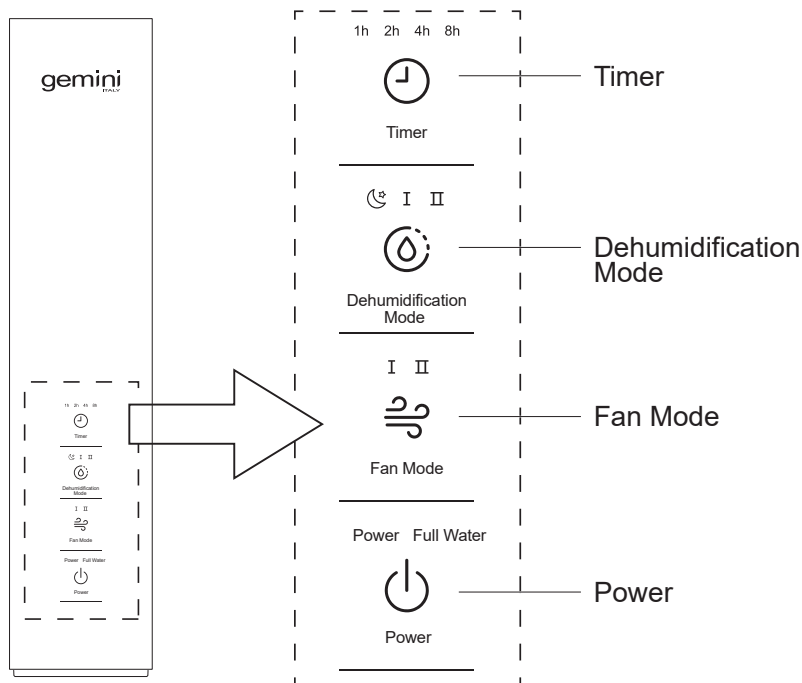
gemini
ITALY

1h 2h 4h 8h
Timer

I II
Dehumidification Mode

I II
Fan Mode

Power Full Water
Power

1h 2h 4h 8h
Timer

I II
Dehumidification Mode

I II
Fan Mode

Power Full Water
Power

Timer
Dehumidification Mode
Fan Mode
Power